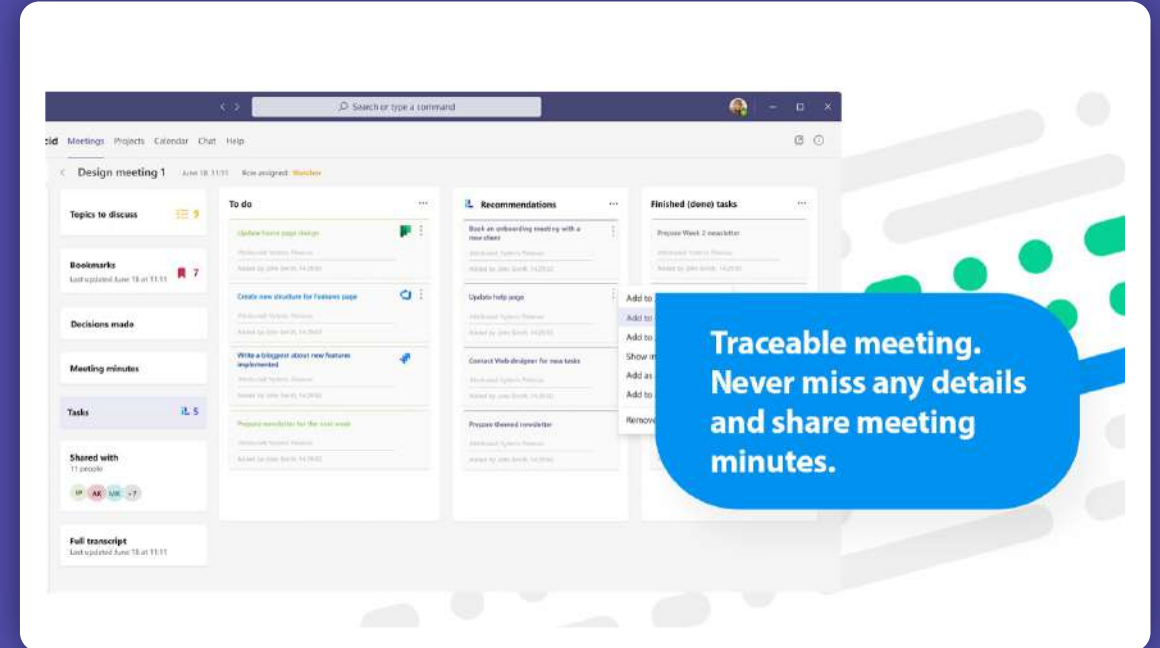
Search or type a command

cid Meetings Projects Calendar Chat Help

Design meeting 1 June 18, 11:11 Now assigned: Watcher

Topics to discuss 9

Bookmarks
Last updated June 18 at 11:11 7

Decisions made

Meeting minutes

Tasks 5

Shared with
11 people
IP AK MK +7

Full transcript
Last updated June 18 at 11:11

To do

Update home page design
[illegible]
Added by John Smith, 14:29:02

Create new structure for Features page
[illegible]
Added by John Smith, 14:29:02

Write a blogpost about new features implemented
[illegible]

Prepare newsletter for the next week
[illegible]
Added by John Smith, 14:29:02

Recommendations

Book an onboarding meeting with a new client
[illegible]
Added by John Smith, 14:29:02

Update help page
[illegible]
Added by John Smith, 14:29:02

Contact Web designer for new tasks
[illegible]
Added by John Smith, 14:29:02

Prepare themed newsletter
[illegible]
Added by John Smith, 14:29:02

Add to
Add to
Add to
Show in
Add as
Add to
Remove

Finished (done) tasks

Prepare Week 2 newsletter
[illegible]
Added by John Smith, 14:29:02

Traceable meeting. Never miss any details and share meeting minutes.